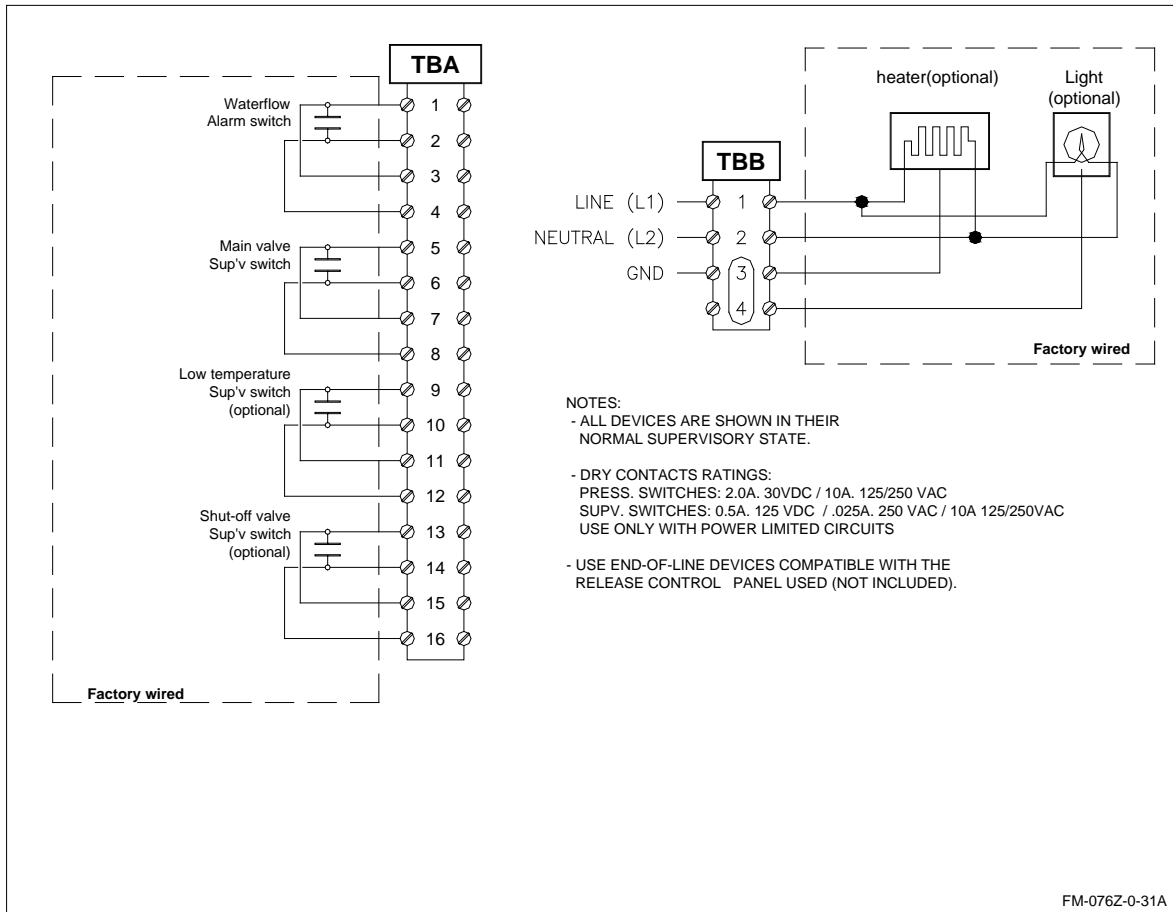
TBA

Waterflow Alarm switch

1
2
3
4

Main valve Sup'v switch

5
6
7
8

Low temperature Sup'v switch (optional)

9
10
11
12

Shut-off valve Sup'v switch (optional)

13
14
15
16

Factory wired

heater(optional)

Light (optional)

TBB

LINE (L1)
NEUTRAL (L2)
GND

1
2
3
4

Factory wired

NOTES:
- ALL DEVICES ARE SHOWN IN THEIR NORMAL SUPERVISORY STATE.

- DRY CONTACTS RATINGS:
PRESS. SWITCHES: 2.0A. 30VDC / 10A. 125/250 VAC
SUPV. SWITCHES: 0.5A. 125 VDC / .025A. 250 VAC / 10A 125/250VAC
USE ONLY WITH POWER LIMITED CIRCUITS

- USE END-OF-LINE DEVICES COMPATIBLE WITH THE RELEASE CONTROL PANEL USED (NOT INCLUDED).

FM-076Z-0-31A